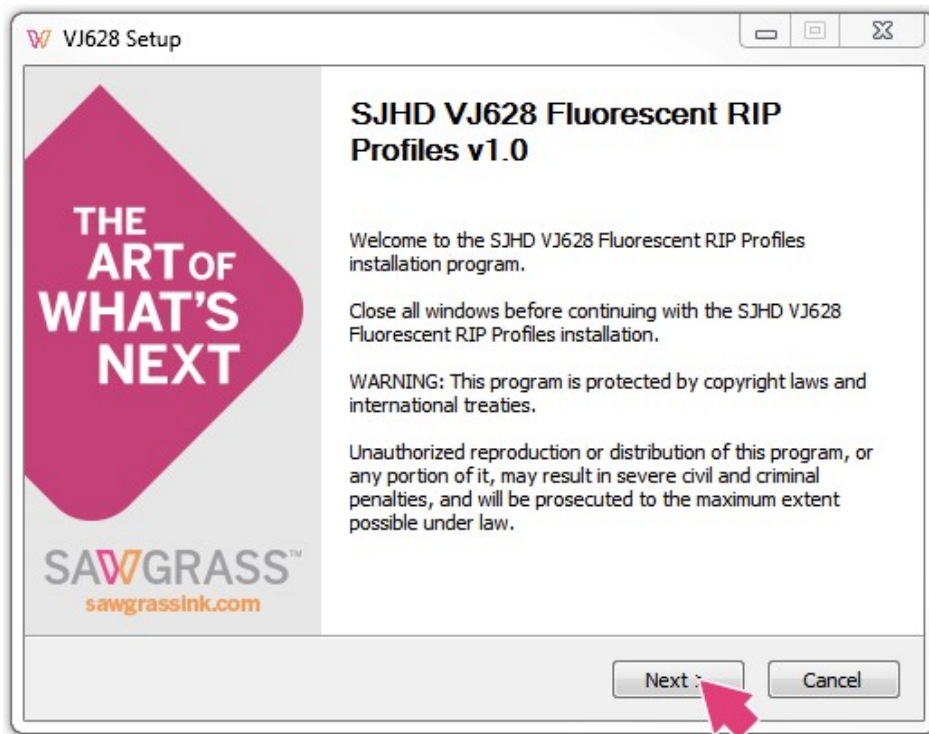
VJ628 Setup

THE ART OF WHAT'S NEXT

SAWGRASS™
sawgrassink.com

SJHD VJ628 Fluorescent RIP Profiles v1.0

Welcome to the SJHD VJ628 Fluorescent RIP Profiles installation program.

Close all windows before continuing with the SJHD VJ628 Fluorescent RIP Profiles installation.

WARNING: This program is protected by copyright laws and international treaties.

Unauthorized reproduction or distribution of this program, or any portion of it, may result in severe civil and criminal penalties, and will be prosecuted to the maximum extent possible under law.

Next >

Cancel